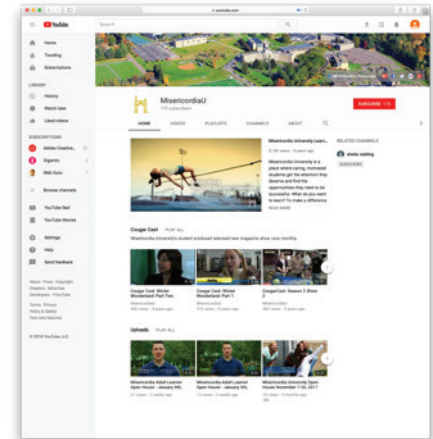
YouTube

Search

Home
Trending
Subscriptions

LIBRARY
History
Watch later
Liked videos

SUBSCRIPTIONS
Adobe Creative...
Gigantic
Web Guru

Browse channels

YouTube Red
YouTube Movies

Settings
Help
Send feedback

© 2018 YouTube, LLC

MisericordiaU
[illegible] subscribers

SUBSCRIBE

HOME
VIDEOS
PLAYLISTS
CHANNELS
ABOUT

Misericordia University Learn...
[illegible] views • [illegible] years ago

Misericordia University is a place where caring, motivated students get the attention they deserve and find the opportunities they need to be successful. What do you want to learn? To make a difference...
READ MORE

RELATED CHANNELS

Cougar Cast
PLAY ALL

Misericordia University's student produced televised new magazine show runs monthly.

Cougar Cast: Winter Wonderland Part Two
Cougar Cast: Winter Wonderland: Part 1
CougarCast: Season 3 Show 2

Uploads
PLAY ALL

Misericordia Adult Learner Open House - January 9th,
Misericordia Adult Learner Open House - January 9th,
Misericordia University Open House November 11th, 2017